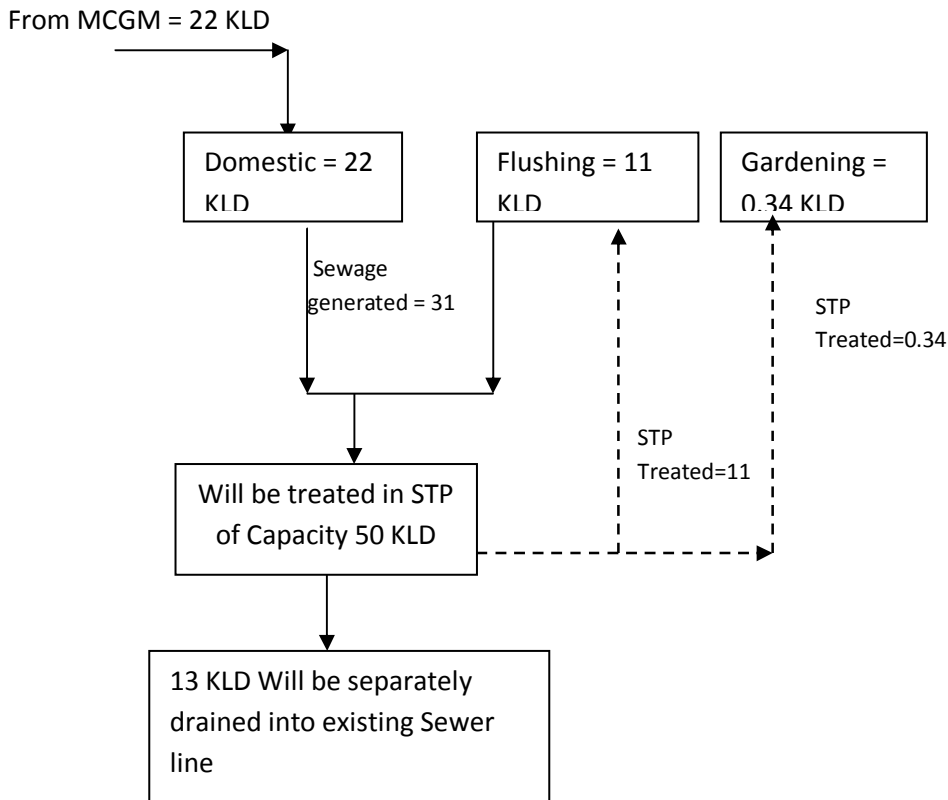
From MCGM = 22 KLD

Domestic = 22 KLD

Flushing = 11 KLD

Gardening = 0.34 KLD

Sewage generated = 31

STP Treated=0.34

STP Treated=11

Will be treated in STP of Capacity 50 KLD

13 KLD Will be separately drained into existing Sewer line